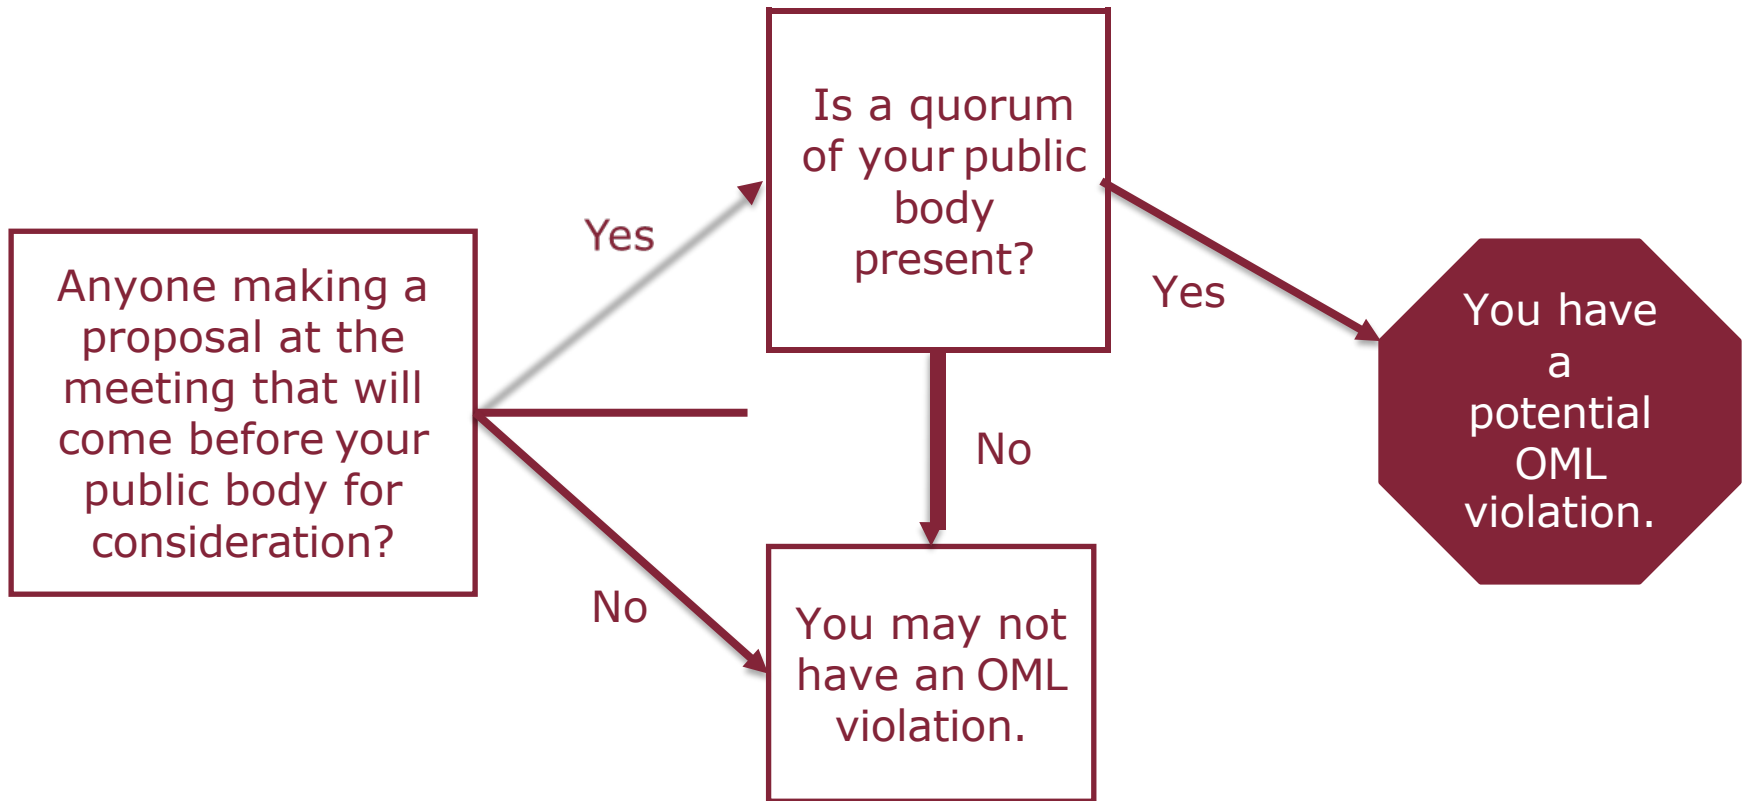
Anyone making a proposal at the meeting that will come before your public body for consideration?

Yes

No

Is a quorum of your public body present?

Yes

No

You have a potential OML violation.

You may not have an OML violation.